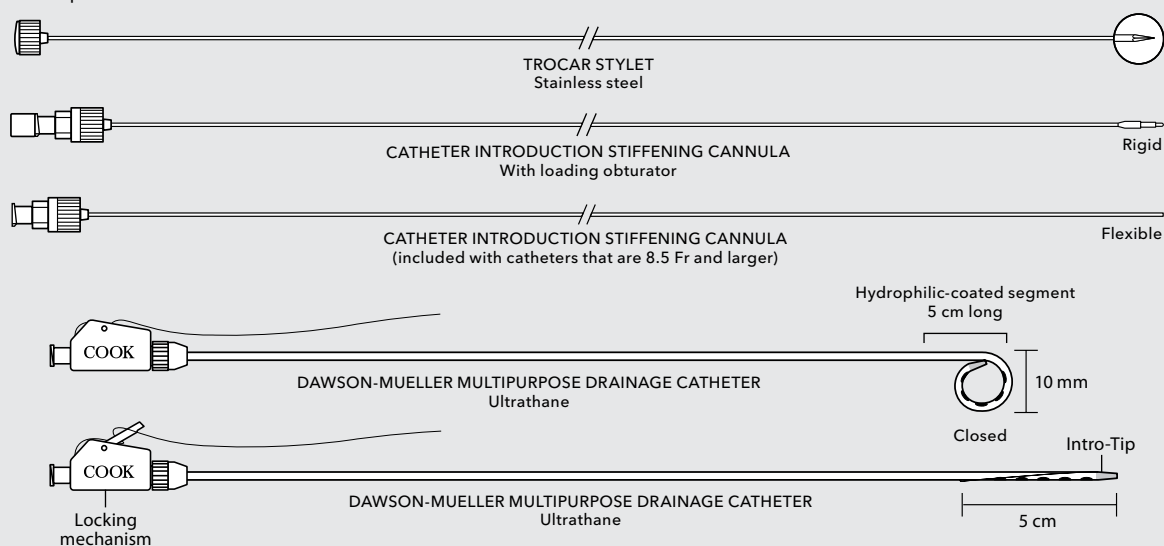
TROCAR STYLET
Stainless steel

CATHETER INTRODUCTION STIFFENING CANNULA
With loading obturator

Rigid

CATHETER INTRODUCTION STIFFENING CANNULA
(included with catheters that are 8.5 Fr and larger)

Flexible

Hydrophilic-coated segment
5 cm long

COOK

DAWSON-MUELLER MULTIPURPOSE DRAINAGE CATHETER
Ultrathane

10 mm

Closed

Intro-Tip

COOK

DAWSON-MUELLER MULTIPURPOSE DRAINAGE CATHETER
Ultrathane

Locking mechanism

5 cm